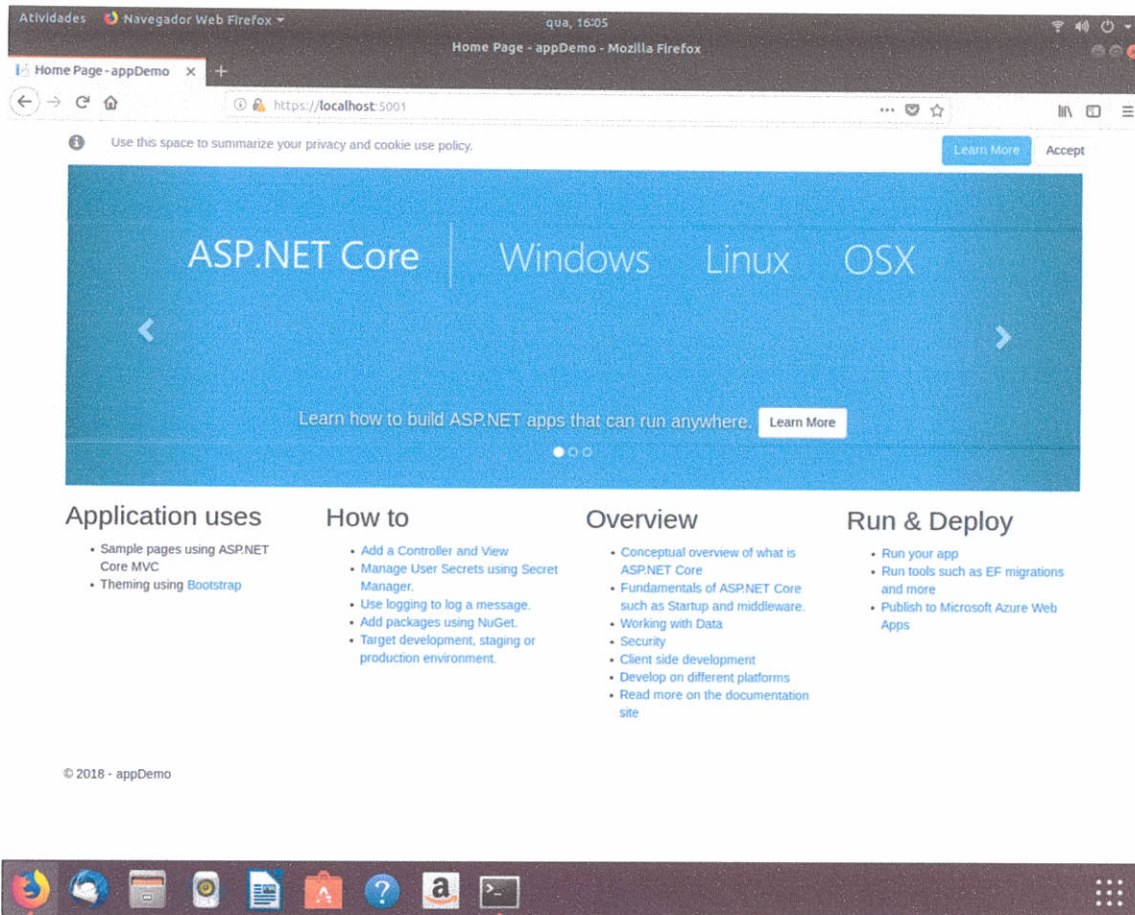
Atividades Navegador Web Firefox ▾ qua, 16:05

Home Page - appDemo - Mozilla Firefox

Home Page - appDemo ×

https://localhost:5001

Use this space to summarize your privacy and cookie use policy. Learn More Accept

ASP.NET Core Windows Linux OSX

Learn how to build ASP.NET apps that can run anywhere. Learn More

Application uses
- Sample pages using ASP.NET Core MVC
- Theming using Bootstrap

How to
- Add a Controller and View
- Manage User Secrets using Secret Manager.
- Use logging to log a message.
- Add packages using NuGet.
- Target development, staging or production environment.

Overview
- Conceptual overview of what is ASP.NET Core
- Fundamentals of ASP.NET Core such as Startup and middleware.
- Working with Data
- Security
- Client side development
- Develop on different platforms
- Read more on the documentation site

Run & Deploy
- Run your app
- Run tools such as EF migrations and more
- Publish to Microsoft Azure Web Apps

© 2018 - appDemo